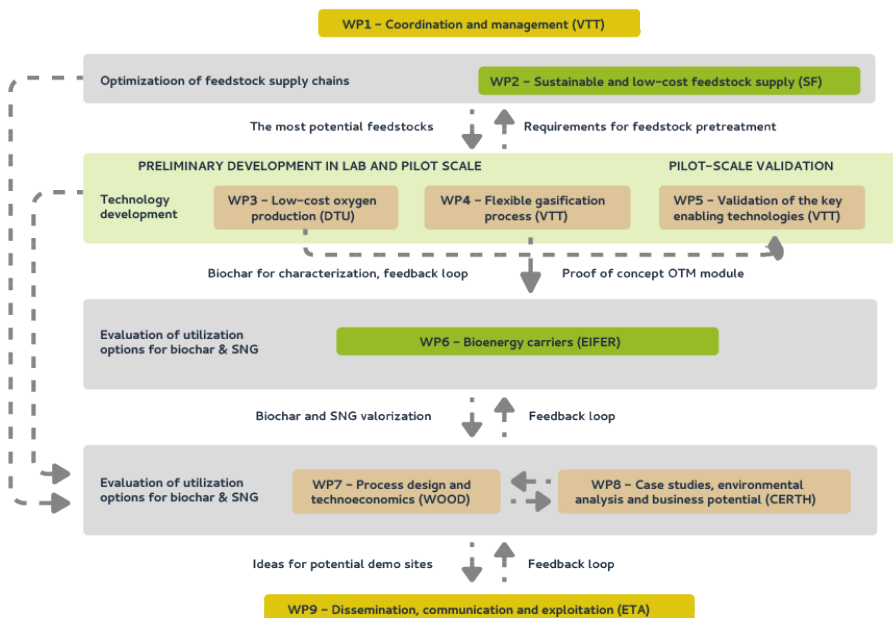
WP1 – Coordination and management (VTT)

Optimizatioon of feedstock supply chains

WP2 – Sustainable and low-cost feedstock supply (SF)

The most potential feedstocks

Requirements for feedstock pretreatment

PRELIMINARY DEVELOPMENT IN LAB AND PILOT SCALE

PILOT-SCALE VALIDATION

Technology development

WP3 – Low-cost oxygen production (DTU)

WP4 – Flexible gasification process (VTT)

WP5 – Validation of the key enabling technologies (VTT)

Biochar for characterization, feedback loop

Proof of concept OTM module

Evaluation of utilization options for biochar & SNG

WP6 – Bioenergy carriers (EIFER)

Biochar and SNG valorization

Feedback loop

Evaluation of utilization options for biochar & SNG

WP7 – Process design and technoeconomics (WOOD)

WP8 – Case studies, environmental analysis and business potential (CERTH)

Ideas for potential demo sites

Feedback loop

WP9 – Dissemination, communication and exploitation (ETA)